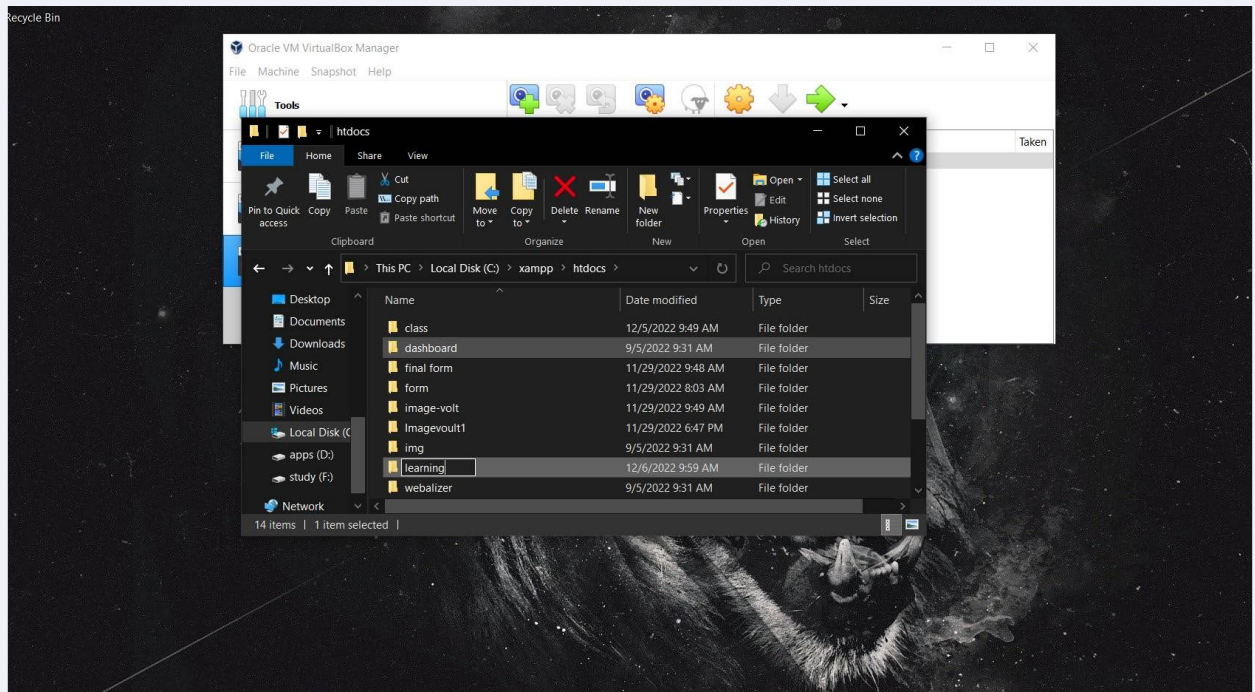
Recycle Bin

Oracle VM VirtualBox Manager

File Machine Snapshot Help

Tools

Taken

htdocs

File Home Share View

Pin to Quick access Copy Paste Cut Copy path Paste shortcut

Clipboard

Move to Copy to Delete Rename

Organize

New folder

New

Properties Open Edit History

Open

Select all Select none Invert selection

Select

This PC > Local Disk (C:) > xampp > htdocs >

Search htdocs

Desktop
Documents
Downloads
Music
Pictures
Videos
Local Disk (C
apps (D:)
study (F:)
Network

| Name | Date modified | Type | Size |
|---|---|---|---|
| class | 12/5/2022 9:49 AM | File folder | |
| dashboard | 9/5/2022 9:31 AM | File folder | |
| final form | 11/29/2022 9:48 AM | File folder | |
| form | 11/29/2022 8:03 AM | File folder | |
| image-volt | 11/29/2022 9:49 AM | File folder | |
| Imagevoult1 | 11/29/2022 6:47 PM | File folder | |
| img | 9/5/2022 9:31 AM | File folder | |
| learning | 12/6/2022 9:59 AM | File folder | |
| webalizer | 9/5/2022 9:31 AM | File folder | |

14 items | 1 item selected |